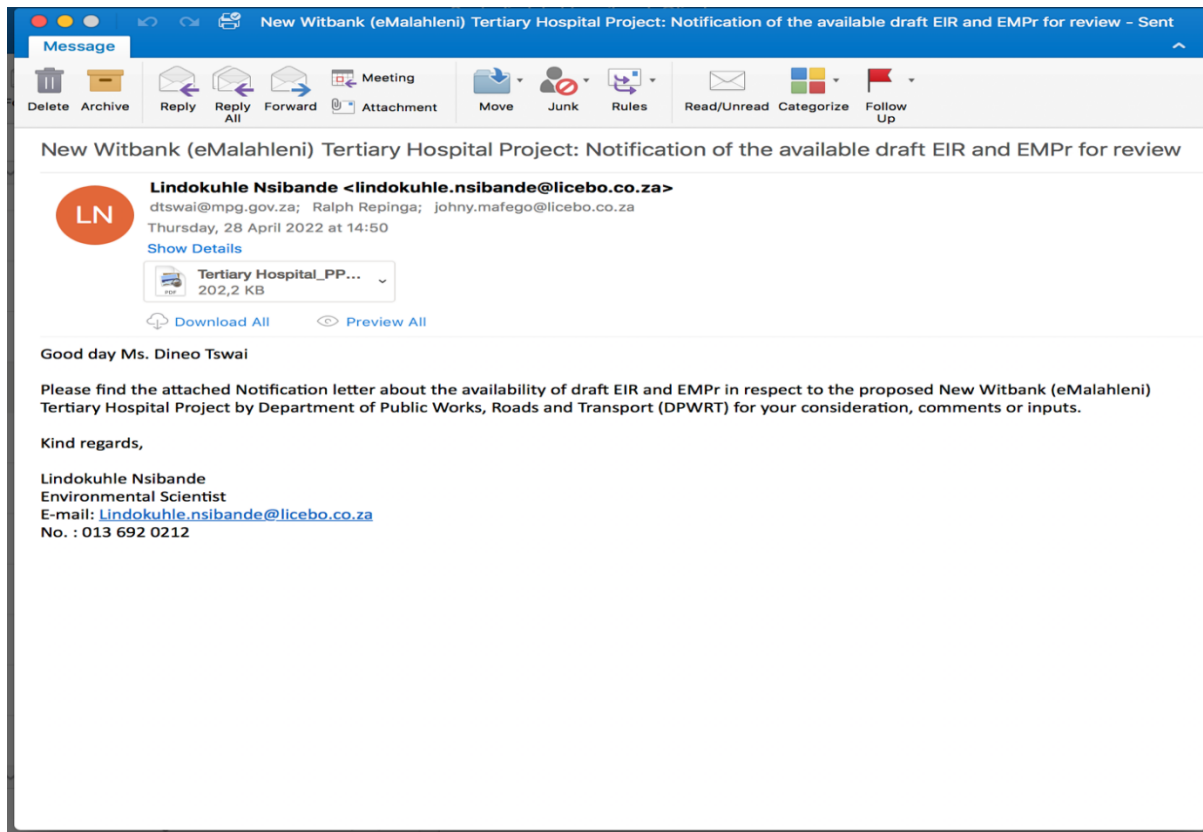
New Witbank (eMalahleni) Tertiary Hospital Project: Notification of the available draft EIR and EMPr for review - Sent

Message

Delete Archive Reply Reply All Forward Meeting Attachment Move Junk Rules Read/Unread Categorize Follow Up

New Witbank (eMalahleni) Tertiary Hospital Project: Notification of the available draft EIR and EMPr for review

LN

Lindokuhle Nsibande <lindokuhle.nsibande@licebo.co.za>
dtswai@mpg.gov.za; Ralph Repinga; johny.mafego@licebo.co.za
Thursday, 28 April 2022 at 14:50
Show Details

PDF
Tertiary Hospital_PP...
202,2 KB

Download All Preview All

Good day Ms. Dineo Tswai

Please find the attached Notification letter about the availability of draft EIR and EMPr in respect to the proposed New Witbank (eMalahleni) Tertiary Hospital Project by Department of Public Works, Roads and Transport (DPWRT) for your consideration, comments or inputs.

Kind regards,

Lindokuhle Nsibande
Environmental Scientist
E-mail: Lindokuhle.nsibande@licebo.co.za
No. : 013 692 0212